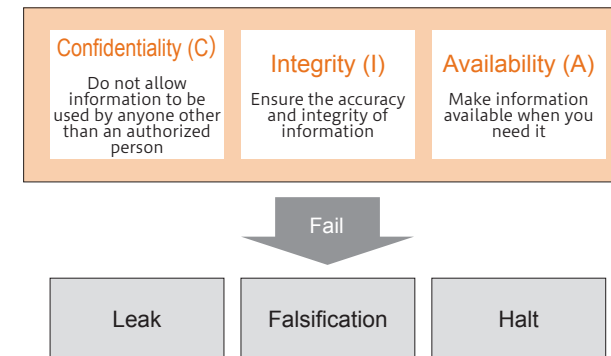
Confidentiality (C)
Do not allow information to be used by anyone other than an authorized person

Integrity (I)
Ensure the accuracy and integrity of information

Availability (A)
Make information available when you need it

Fail

Leak

Falsification

Halt